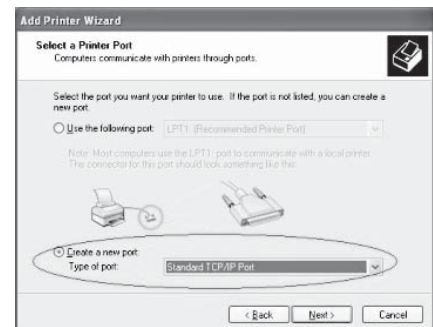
Add Printer Wizard

Select a Printer Port
Computers communicate with printers through ports.

Select the port you want your printer to use. If the port is not listed, you can create a new port.

Use the following port: LPT1: (Recommended Printer Port)

Note: Most computers use the LPT1: port to communicate with a local printer. The connector for this port should look something like this:

Create a new port:
Type of port: Standard TCP/IP Port

< Back Next > Cancel